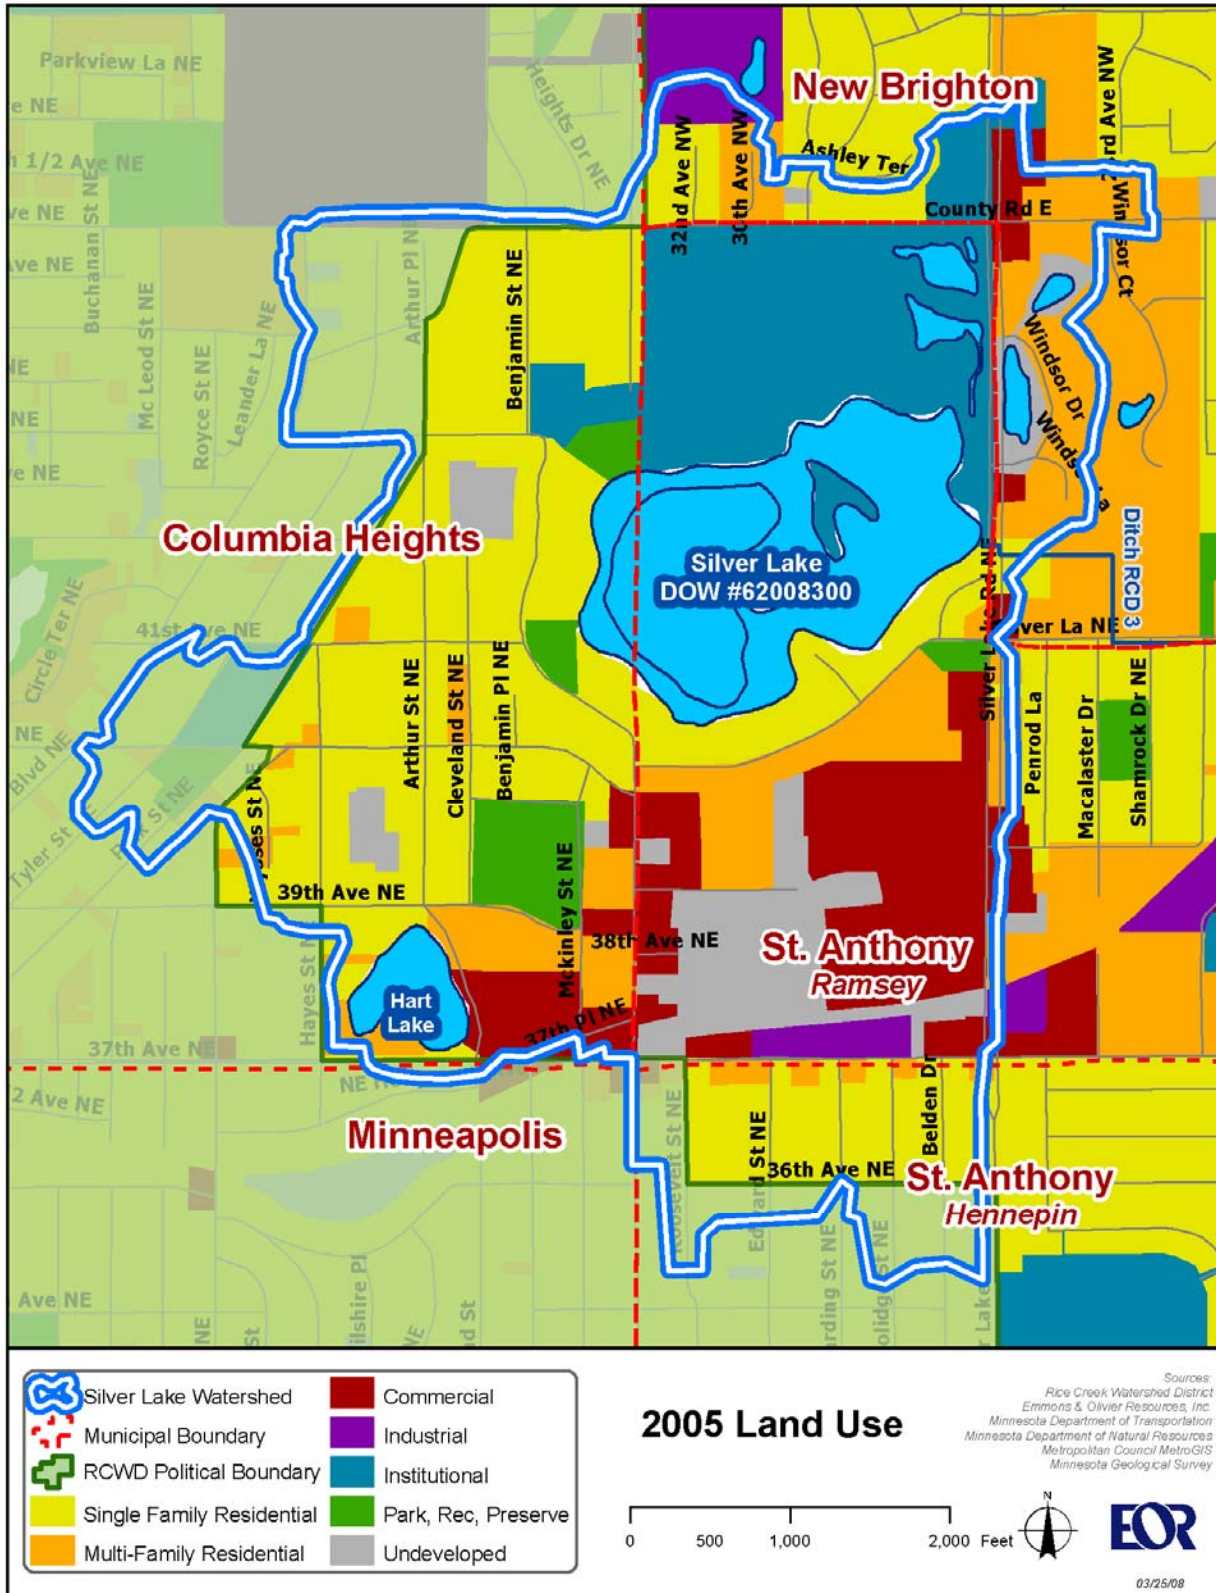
Parkview La NE
e NE
1/2 Ave NE
ve NE
ve NE
NE
NE
e NE
Buchanan St NE
Mc Leod St NE
Royce St NE
Leander La NE
Arthur Pl NE
Heights Dr NE
New Brighton
32nd Ave NW
30th Ave NW
Ashley Ter
County Rd E
rd Ave NW
Win sor Ct
Benjamin St NE
Windsor Dr
Winds
Columbia Heights
Silver Lake
DOW #62008300
Ditch RCD 3
41st Ave NE
Circle Ter NE
ver La NE
Silver Lake Rd NE
Arthur St NE
Cleveland St NE
Benjamin Pl NE
Penrod La
Macalaster Dr
Shamrock Dr NE
NE
Blvd NE
Tyler St
St NE
oses St N
39th Ave NE
Mckinley St NE
38th Ave NE
St. Anthony
Ramsey
Hayes St N
Hart Lake
37th Pl NE
37th Ave NE
NE
2 Ave NE
Minneapolis
Roosevelt St NE
Edward St NE
36th Ave NE
Belden Dr
St. Anthony
Hennepin
Ave NE
NE
St
ilshire Pl
NE
d St
rding St NE
olidge St NE
r Lake
Silver Lake Watershed
Municipal Boundary
RCWD Political Boundary
Single Family Residential
Multi-Family Residential
Commercial
Industrial
Institutional
Park, Rec, Preserve
Undeveloped
2005 Land Use
Sources:
Rice Creek Watershed District
Emmons & Olivier Resources, Inc.
Minnesota Department of Transportation
Minnesota Department of Natural Resources
Metropolitan Council MetroGIS
Minnesota Geological Survey
0 500 1,000 2,000 Feet
N
EOR
03/25/08